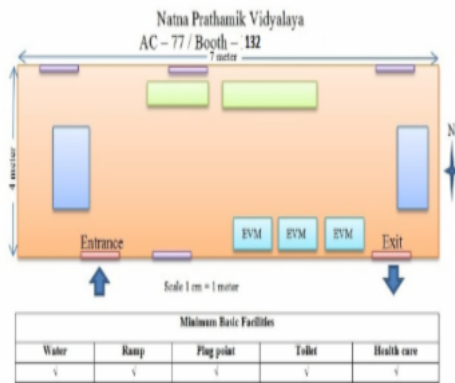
Natna Prathamik Vidyalaya

AC – 77 / Booth – 132

7 meter

4 meter

N

EVM EVM EVM

Entrance

Exit

Scale 1 cm = 1 meter

| Minimum Basic Facilities | | | | |
|---|---|---|---|---|
| Water | Ramp | Plug point | Toilet | Health care |
| √ | √ | √ | √ | √ |